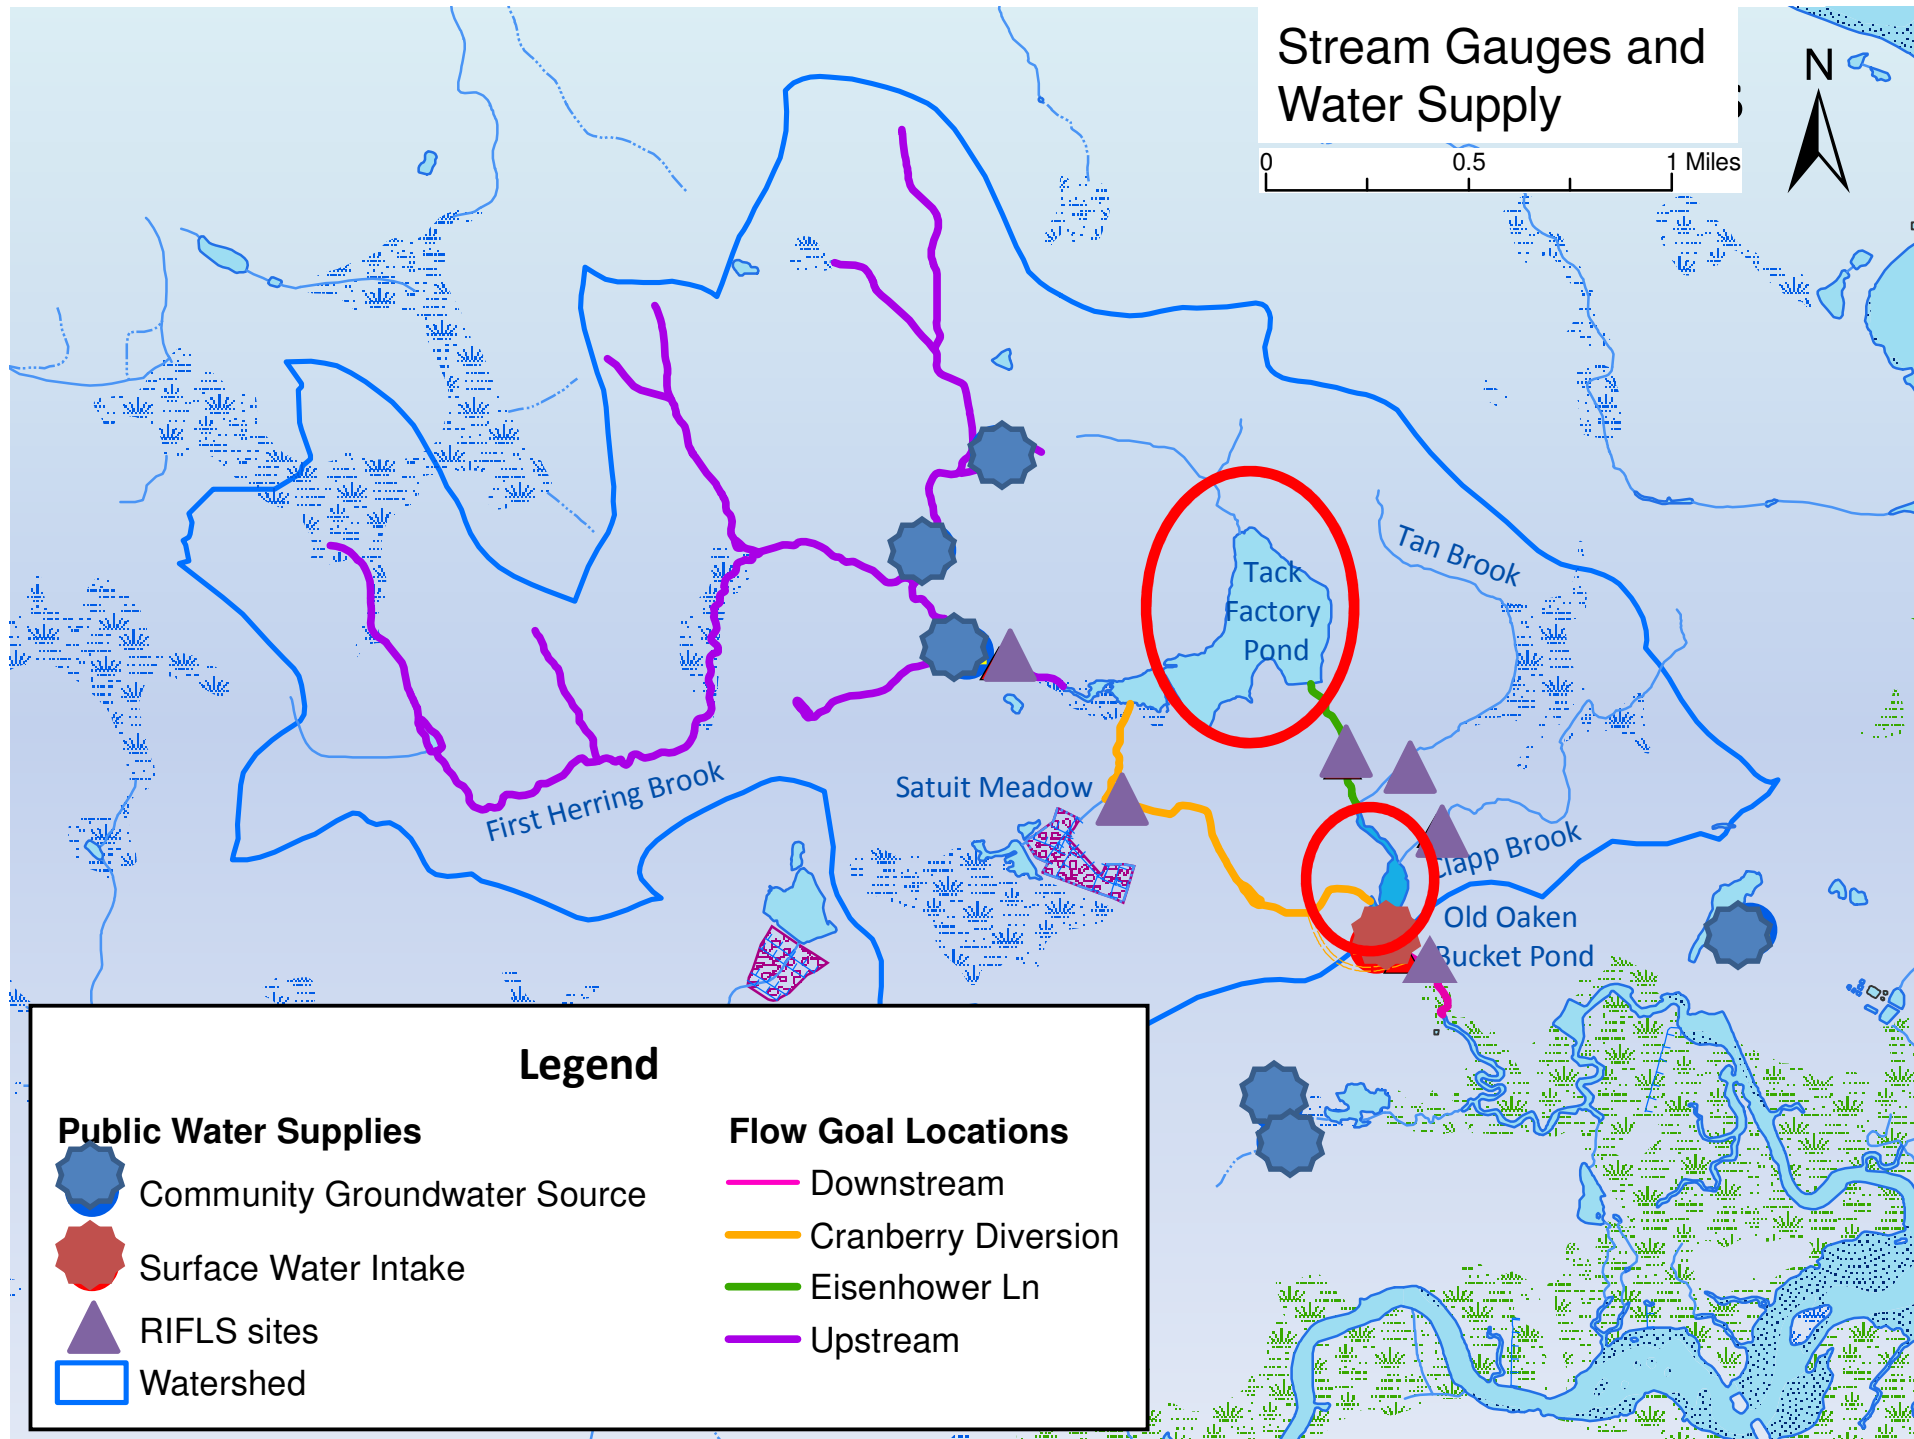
Stream Gauges and Water Supply

0 0.5 1 Miles

N

Tack Factory Pond

Tan Brook

Satuit Meadow

First Herring Brook

Clapp Brook

Old Oaken Bucket Pond

Legend

Public Water Supplies

Community Groundwater Source

Surface Water Intake

RIFLS sites

Watershed

Flow Goal Locations

Downstream

Cranberry Diversion

Eisenhower Ln

Upstream